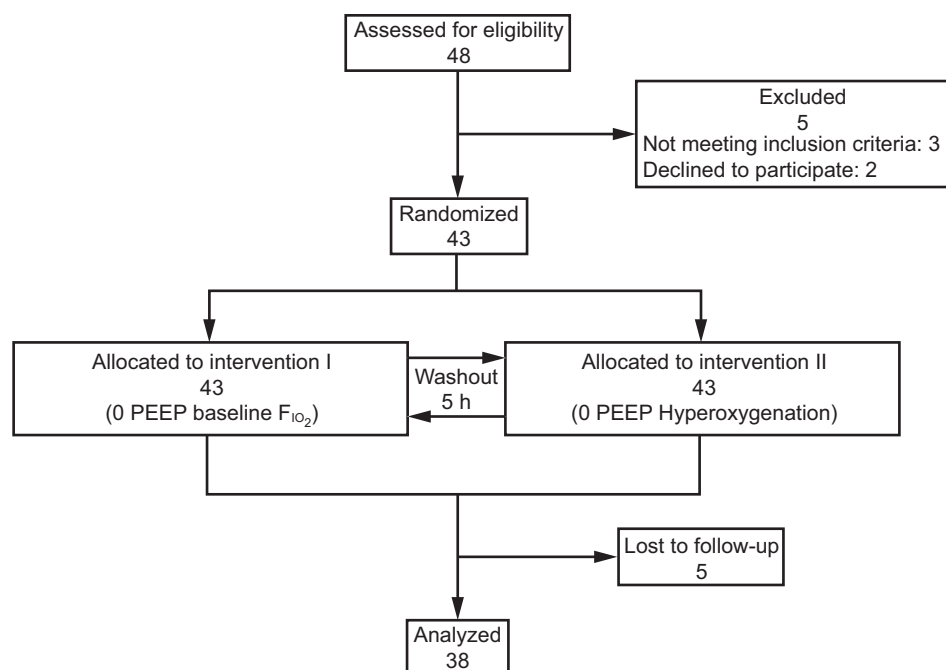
Assessed for eligibility
48

Excluded
5
Not meeting inclusion criteria: 3
Declined to participate: 2

Randomized
43

Allocated to intervention I
43
(0 PEEP baseline $F_{IO_2}$)

Washout
5 h

Allocated to intervention II
43
(0 PEEP Hyperoxygenation)

Lost to follow-up
5

Analyzed
38